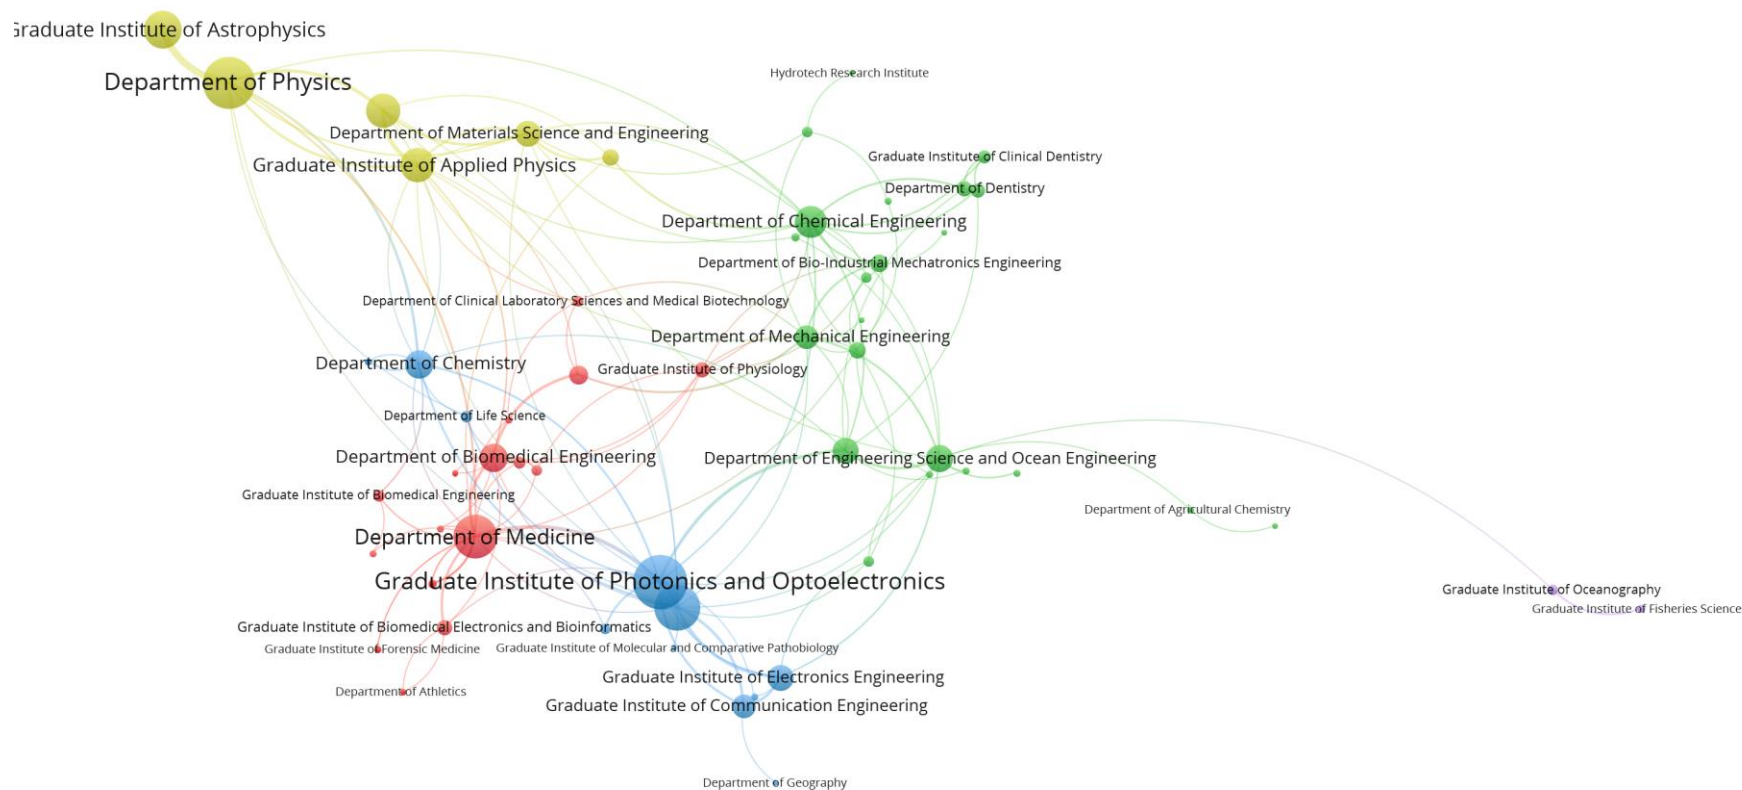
Graduate Institute of Astrophysics
Department of Physics
Hydrotech Research Institute
Department of Materials Science and Engineering
Graduate Institute of Applied Physics
Graduate Institute of Clinical Dentistry
Department of Dentistry
Department of Chemical Engineering
Department of Bio-Industrial Mechatronics Engineering
Department of Clinical Laboratory Sciences and Medical Biotechnology
Department of Mechanical Engineering
Department of Chemistry
Graduate Institute of Physiology
Department of Life Science
Department of Biomedical Engineering
Department of Engineering Science and Ocean Engineering
Graduate Institute of Biomedical Engineering
Department of Agricultural Chemistry
Department of Medicine
Graduate Institute of Photonics and Optoelectronics
Graduate Institute of Oceanography
Graduate Institute of Fisheries Science
Graduate Institute of Biomedical Electronics and Bioinformatics
Graduate Institute of Forensic Medicine
Graduate Institute of Molecular and Comparative Pathobiology
Graduate Institute of Electronics Engineering
Department of Athletics
Graduate Institute of Communication Engineering
Department of Geography